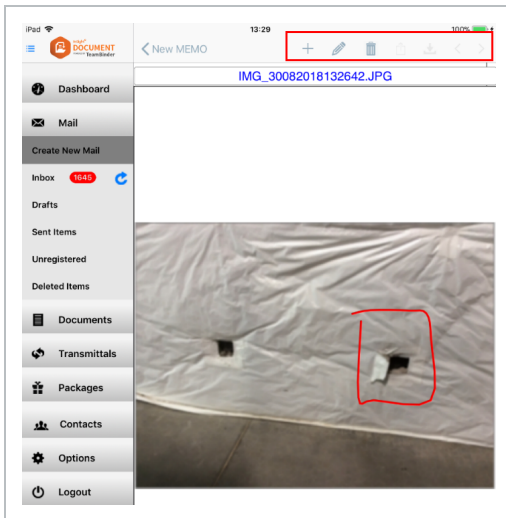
iPad

13:29

100%

DOCUMENT

TeamBinder

New MEMO

IMG_30082018132642.JPG

Dashboard

Mail

Create New Mail

Inbox 1645

Drafts

Sent Items

Unregistered

Deleted Items

Documents

Transmittals

Packages

Contacts

Options

Logout